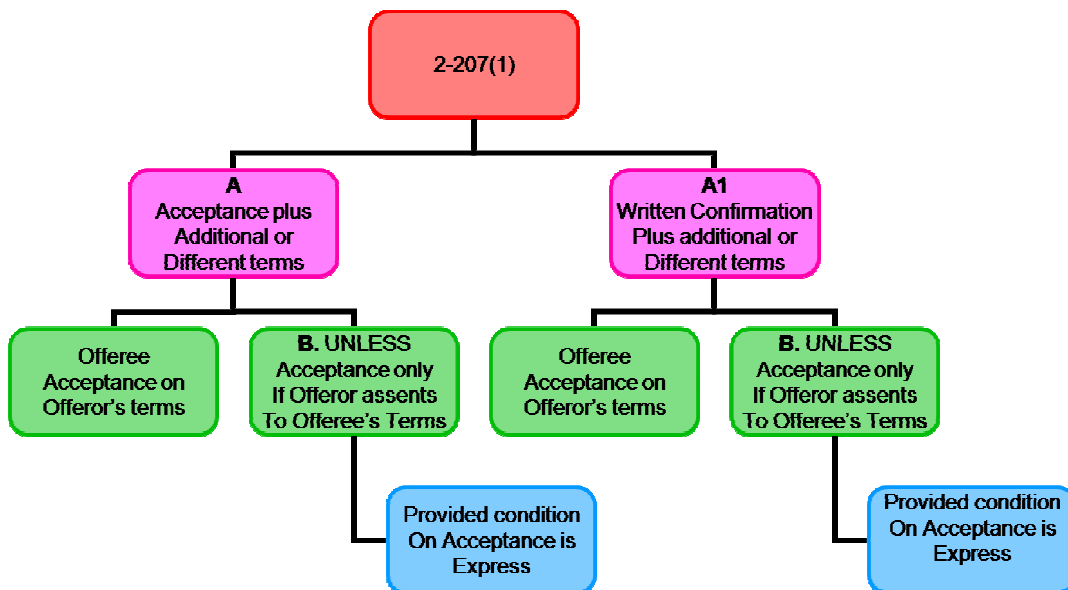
2-207(1)

A
Acceptance plus Additional or Different terms

A1
Written Confirmation Plus additional or Different terms

Offeree Acceptance on Offeror's terms

B. UNLESS Acceptance only If Offeror assents To Offeree's Terms

Offeree Acceptance on Offeror's terms

B. UNLESS Acceptance only If Offeror assents To Offeree's Terms

Provided condition On Acceptance is Express

Provided condition On Acceptance is Express